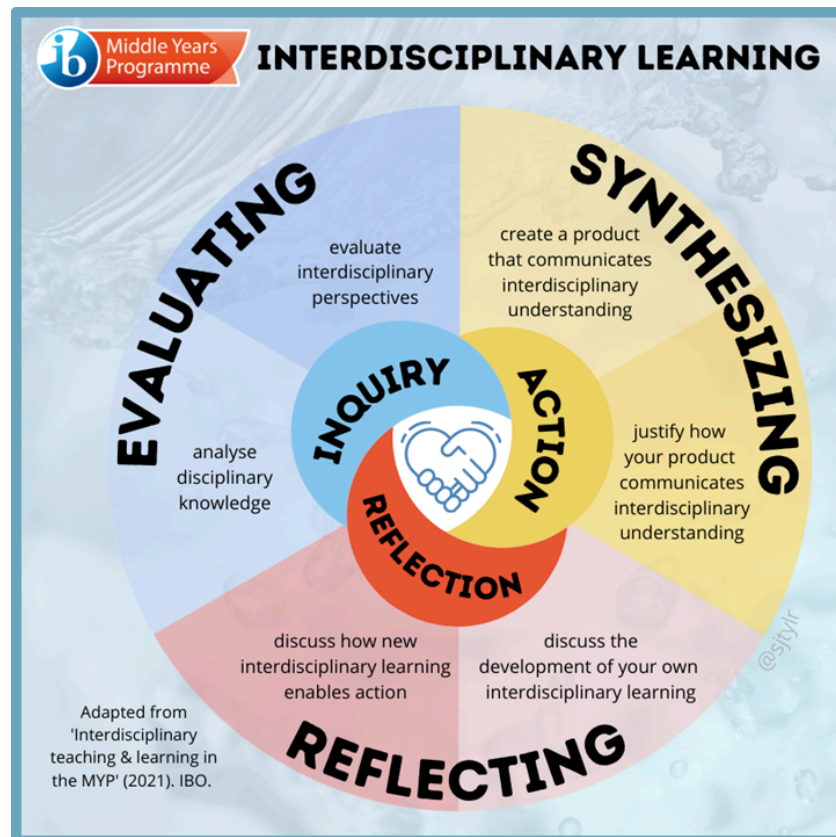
ib Middle Years Programme

INTERDISCIPLINARY LEARNING

EVALUATING

SYNTHESIZING

evaluate interdisciplinary perspectives

create a product that communicates interdisciplinary understanding

INQUIRY

ACTION

REFLECTION

analyse disciplinary knowledge

justify how your product communicates interdisciplinary understanding

discuss how new interdisciplinary learning enables action

discuss the development of your own interdisciplinary learning

@sjtylr

Adapted from 'Interdisciplinary teaching & learning in the MYP' (2021). IBO.

REFLECTING